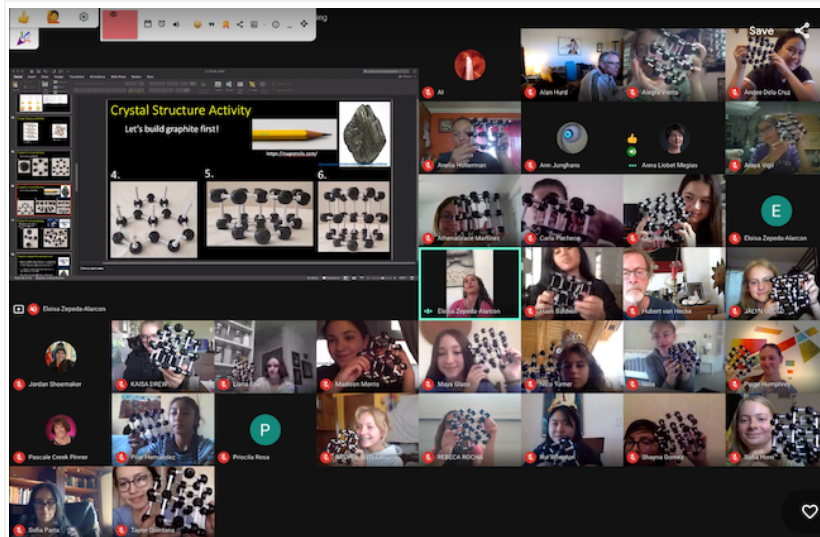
Crystal Structure Activity

Let's build graphite first!

https://cuspencils.com/

4.

5.

6.

Save

Eloisa Zepeda-Alarcon

Ali

Alan Hurd

Alegra Vianna

Andee Dela Cruz

Anella Holterman

Ann Junghans

Anna Llobet Megias

Anaya Vigil

Athenagrace Martinez

Carla Pacheco

E

Eloisa Zepeda-Alarcon

Eloisa Zepeda-Alarcon

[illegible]

Hubert van Hecke

JADYN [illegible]

Jordan Shoemaker

KAISA DREW

Liana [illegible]

Madison Morris

Maya Glass

Nico Turner

Nina

Paige Humphrey

Pascale Creek Pinner

Pilar Hernandez

P

Priscila Rosa

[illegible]

REBECA ROCHA

Ru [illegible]

Shayna Gomez

Sofia Horn

Sofia Parra

Taylor Quintana